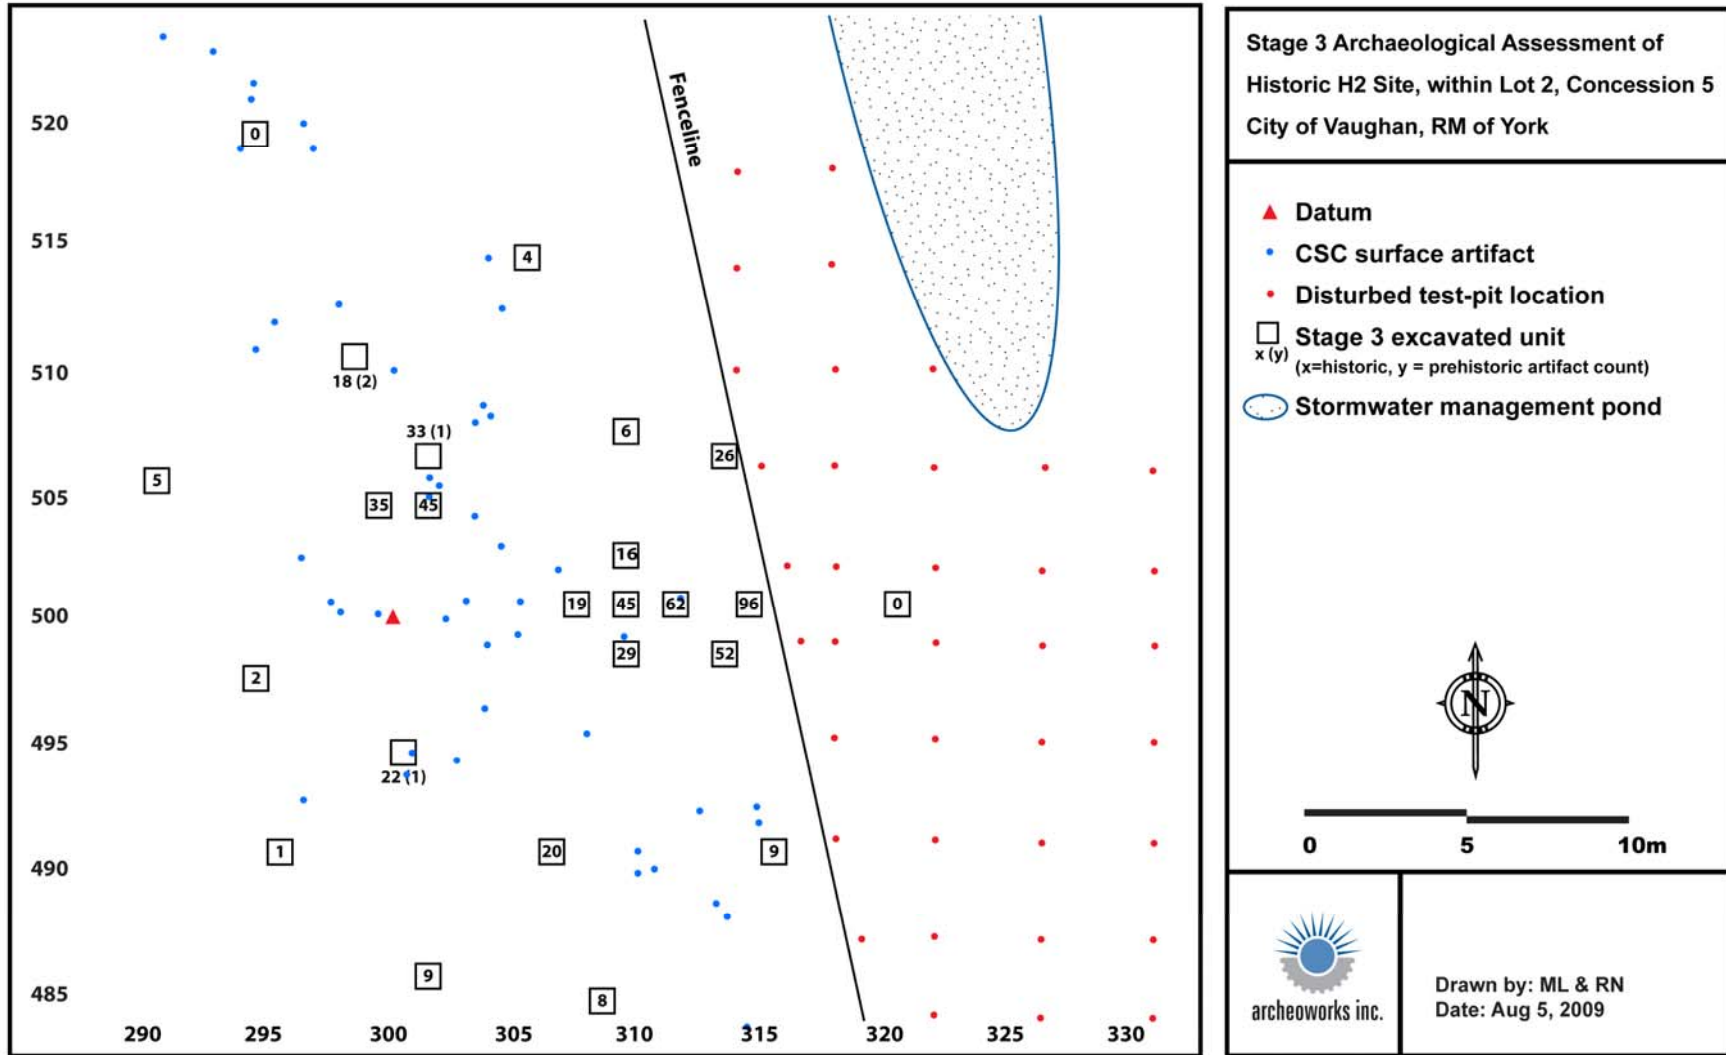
520
515
510
505
500
495
490
485

290 295 300 305 310 315 320 325 330

Fenceline

0
4
18 (2)
33 (1)
6
26
5
35
45
16
19
45
62
96
0
29
52
2
22 (1)
1
20
9
9
8

Stage 3 Archaeological Assessment of Historic H2 Site, within Lot 2, Concession 5 City of Vaughan, RM of York

Datum
CSC surface artifact
Disturbed test-pit location
Stage 3 excavated unit
x (y) (x=historic, y = prehistoric artifact count)
Stormwater management pond

N

0 5 10m

archeoworks inc.

Drawn by: ML & RN
Date: Aug 5, 2009